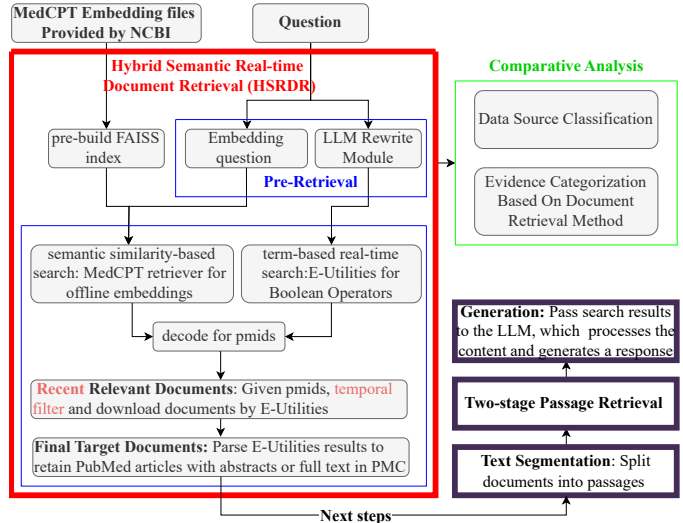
MedCPT Embedding files Provided by NCBI

Question

Hybrid Semantic Real-time Document Retrieval (HSRDR)

pre-build FAISS index

Embedding question

LLM Rewrite Module

Pre-Retrieval

Comparative Analysis

Data Source Classification

Evidence Categorization Based On Document Retrieval Method

semantic similarity-based search: MedCPT retriever for offline embeddings

term-based real-time search:E-Utilities for Boolean Operators

decode for pmids

Recent Relevant Documents: Given pmids, temporal filter and download documents by E-Utilities

Final Target Documents: Parse E-Utilities results to retain PubMed articles with abstracts or full text in PMC

Generation: Pass search results to the LLM, which processes the content and generates a response

Two-stage Passage Retrieval

Text Segmentation: Split documents into passages

Next steps